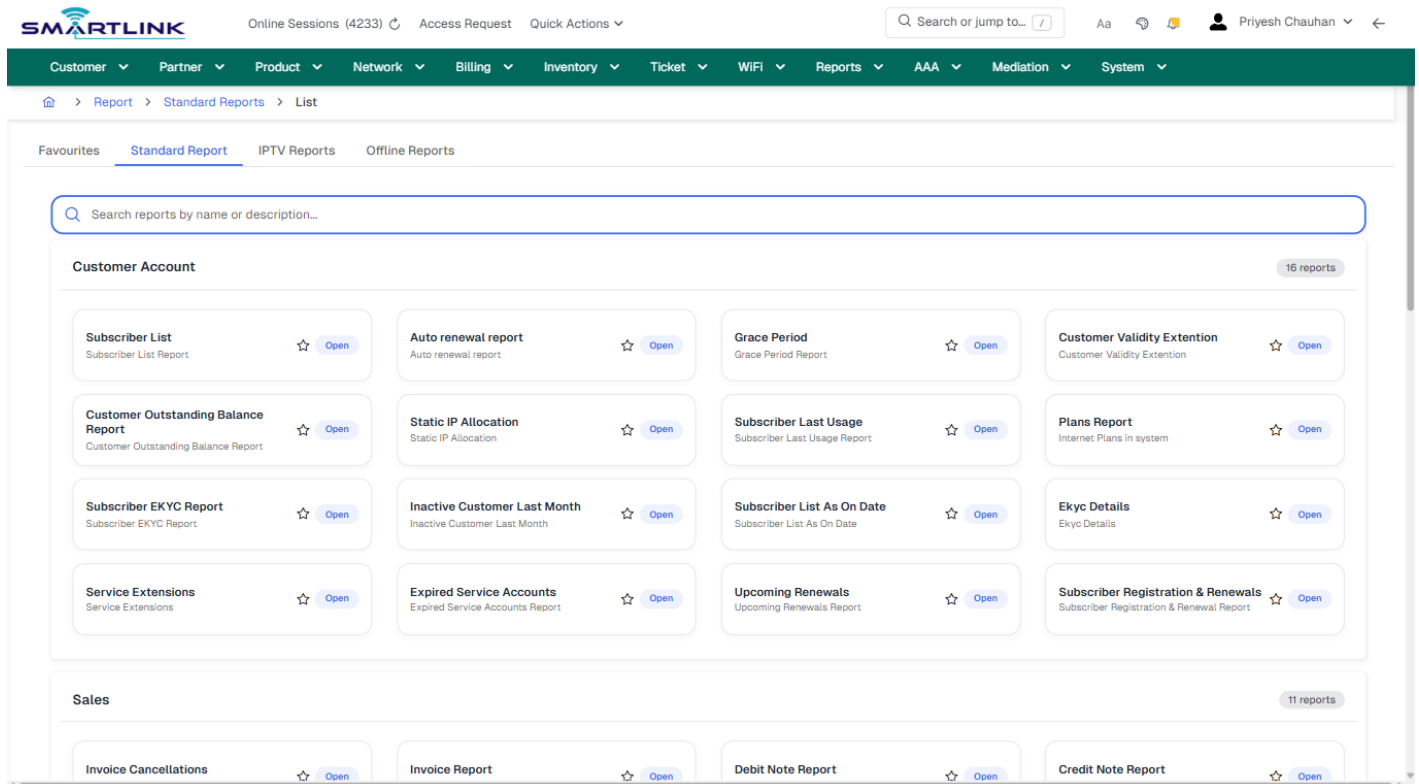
SMARTLINK Online Sessions (4233) Access Request Quick Actions

Search or jump to... /

Aa

Priyesh Chauhan

Customer Partner Product Network Billing Inventory Ticket WiFi Reports AAA Mediation System

> Report > Standard Reports > List

Favourites Standard Report IPTV Reports Offline Reports

Search reports by name or description...

Customer Account

16 reports

Subscriber List
Subscriber List Report
Open

Auto renewal report
Auto renewal report
Open

Grace Period
Grace Period Report
Open

Customer Validity Extention
Customer Validity Extention
Open

Customer Outstanding Balance Report
Customer Outstanding Balance Report
Open

Static IP Allocation
Static IP Allocation
Open

Subscriber Last Usage
Subscriber Last Usage Report
Open

Plans Report
Internet Plans in system
Open

Subscriber EKYC Report
Subscriber EKYC Report
Open

Inactive Customer Last Month
Inactive Customer Last Month
Open

Subscriber List As On Date
Subscriber List As On Date
Open

Ekyc Details
Ekyc Details
Open

Service Extensions
Service Extensions
Open

Expired Service Accounts
Expired Service Accounts Report
Open

Upcoming Renewals
Upcoming Renewals Report
Open

Subscriber Registration & Renewals
Subscriber Registration & Renewal Report
Open

Sales

11 reports

Invoice Cancellations
Open

Invoice Report
Open

Debit Note Report
Open

Credit Note Report
Open